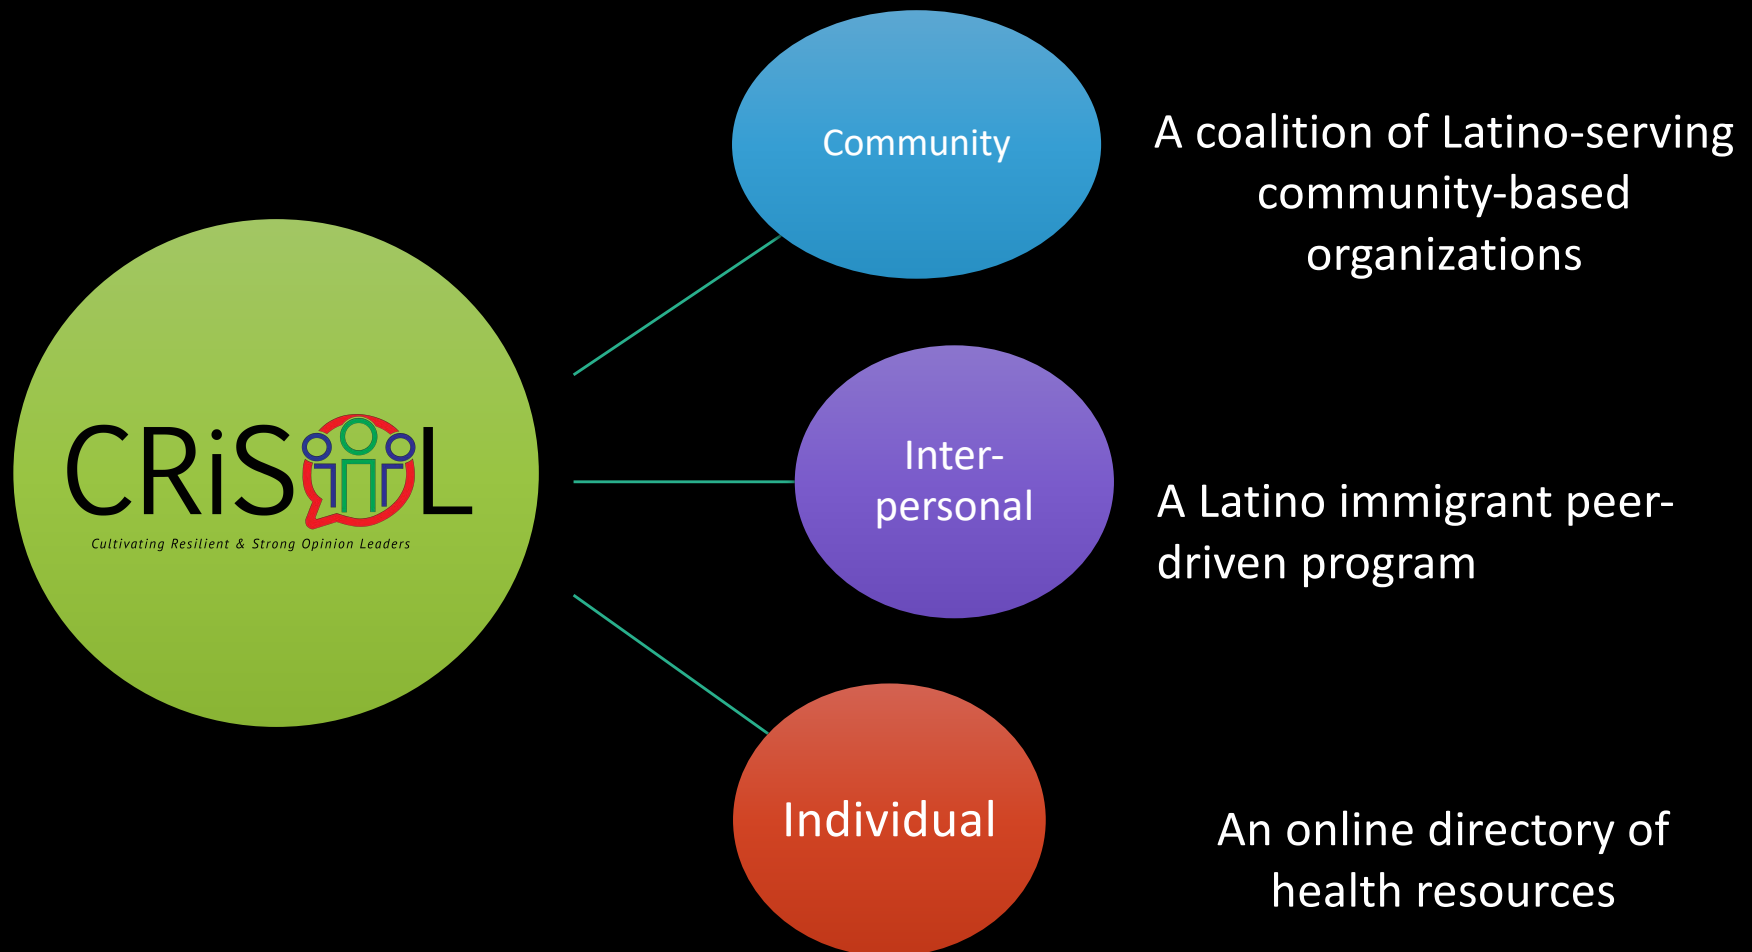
CRiSOL

Cultivating Resilient & Strong Opinion Leaders

Community

A coalition of Latino-serving community-based organizations

Inter-personal

A Latino immigrant peer-driven program

Individual

An online directory of health resources